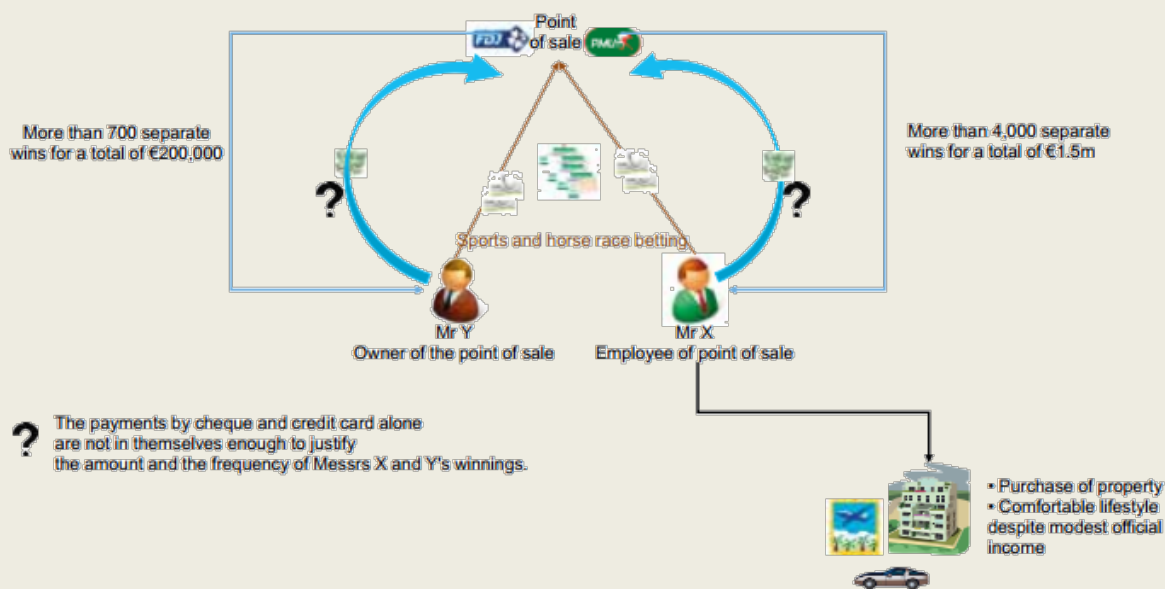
FDJ Point of sale PMU

More than 700 separate wins for a total of €200,000

More than 4,000 separate wins for a total of €1.5m

?

?

Sports and horse race betting

Mr Y
Owner of the point of sale

Mr X
Employee of point of sale

? The payments by cheque and credit card alone are not in themselves enough to justify the amount and the frequency of Messrs X and Y's winnings.

• Purchase of property
• Comfortable lifestyle despite modest official income